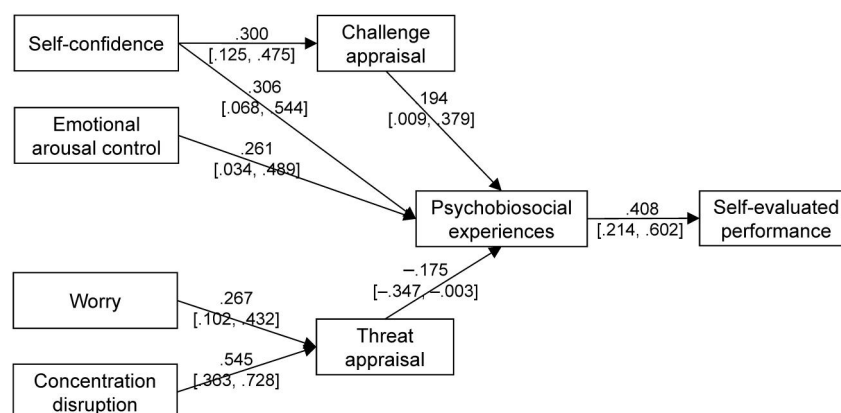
Self-confidence

.300
[.125, .475]

Challenge appraisal

.306
[.068, .544]

.194
[.009, .379]

Emotional arousal control

.261
[.034, .489]

Psychobiosocial experiences

.408
[.214, .602]

Self-evaluated performance

−.175
[−.347, −.003]

Worry

.267
[.102, .432]

Threat appraisal

.545
[.363, .728]

Concentration disruption